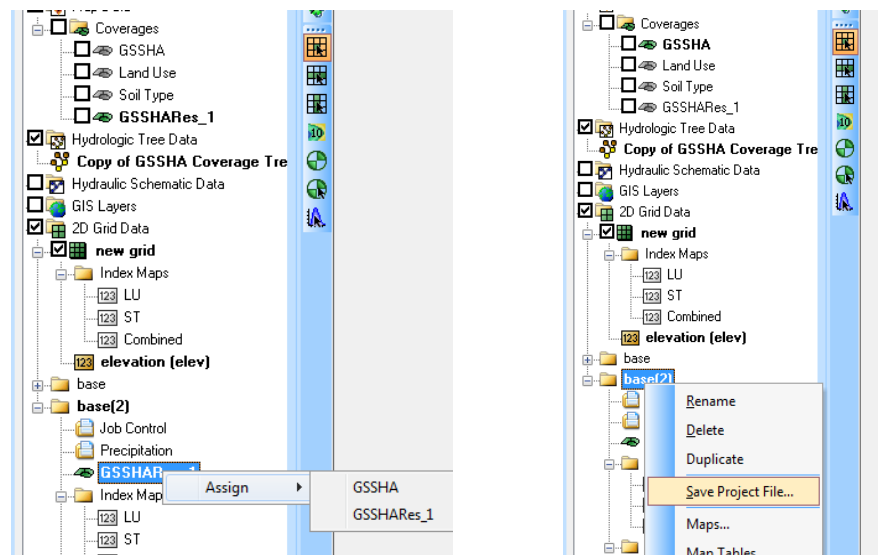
Coverages
GSSHA
Land Use
Soil Type
GSSHARes_1
Hydrologic Tree Data
Copy of GSSHA Coverage Tre
Hydraulic Schematic Data
GIS Layers
2D Grid Data
new grid
Index Maps
LU
ST
Combined
elevation (elev)
base
base(2)
Job Control
Precipitation
GSSHAR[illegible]
Index Map
LU
ST
Assign
GSSHA
GSSHARes_1

Coverages
GSSHA
Land Use
Soil Type
GSSHARes_1
Hydrologic Tree Data
Copy of GSSHA Coverage Tre
Hydraulic Schematic Data
GIS Layers
2D Grid Data
new grid
Index Maps
LU
ST
Combined
elevation (elev)
base
base(2)
Rename
Delete
Duplicate
Save Project File...
Maps...
Map Tables